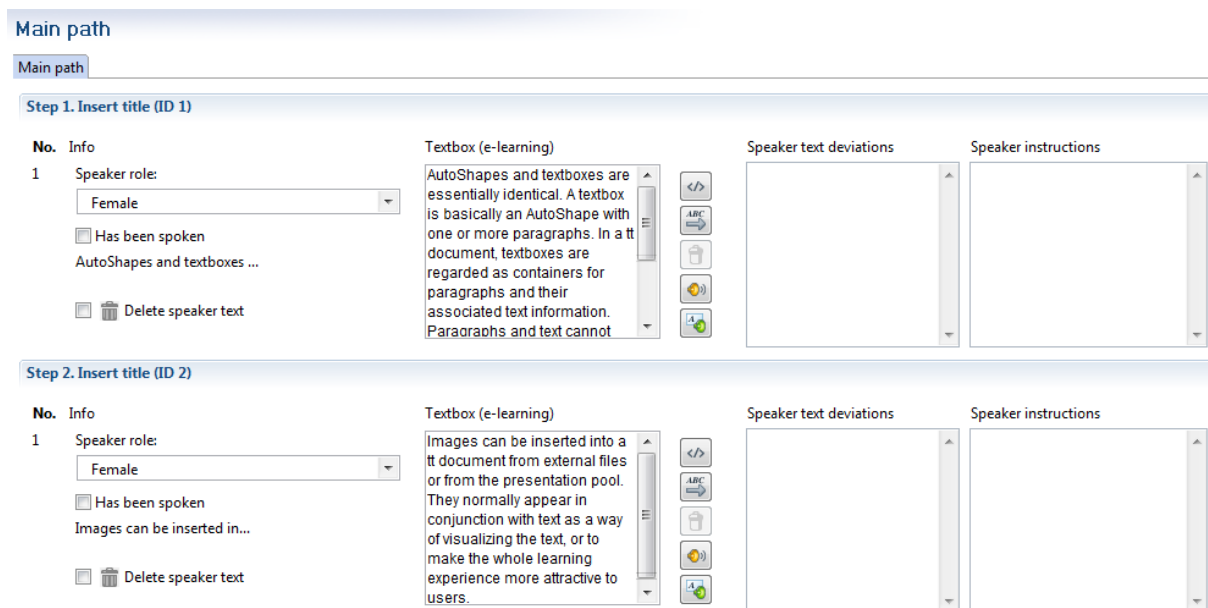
Main path

Main path

Step 1. Insert title (ID 1)

No. Info

1 Speaker role:

Female

Has been spoken

AutoShapes and textboxes ...

Delete speaker text

Textbox (e-learning)

AutoShapes and textboxes are essentially identical. A textbox is basically an AutoShape with one or more paragraphs. In a tt document, textboxes are regarded as containers for paragraphs and their associated text information. Paragraphs and text cannot

</>

ABC

Speaker text deviations

Speaker instructions

Step 2. Insert title (ID 2)

No. Info

1 Speaker role:

Female

Has been spoken

Images can be inserted in...

Delete speaker text

Textbox (e-learning)

Images can be inserted into a tt document from external files or from the presentation pool. They normally appear in conjunction with text as a way of visualizing the text, or to make the whole learning experience more attractive to users.

</>

ABC

Speaker text deviations

Speaker instructions